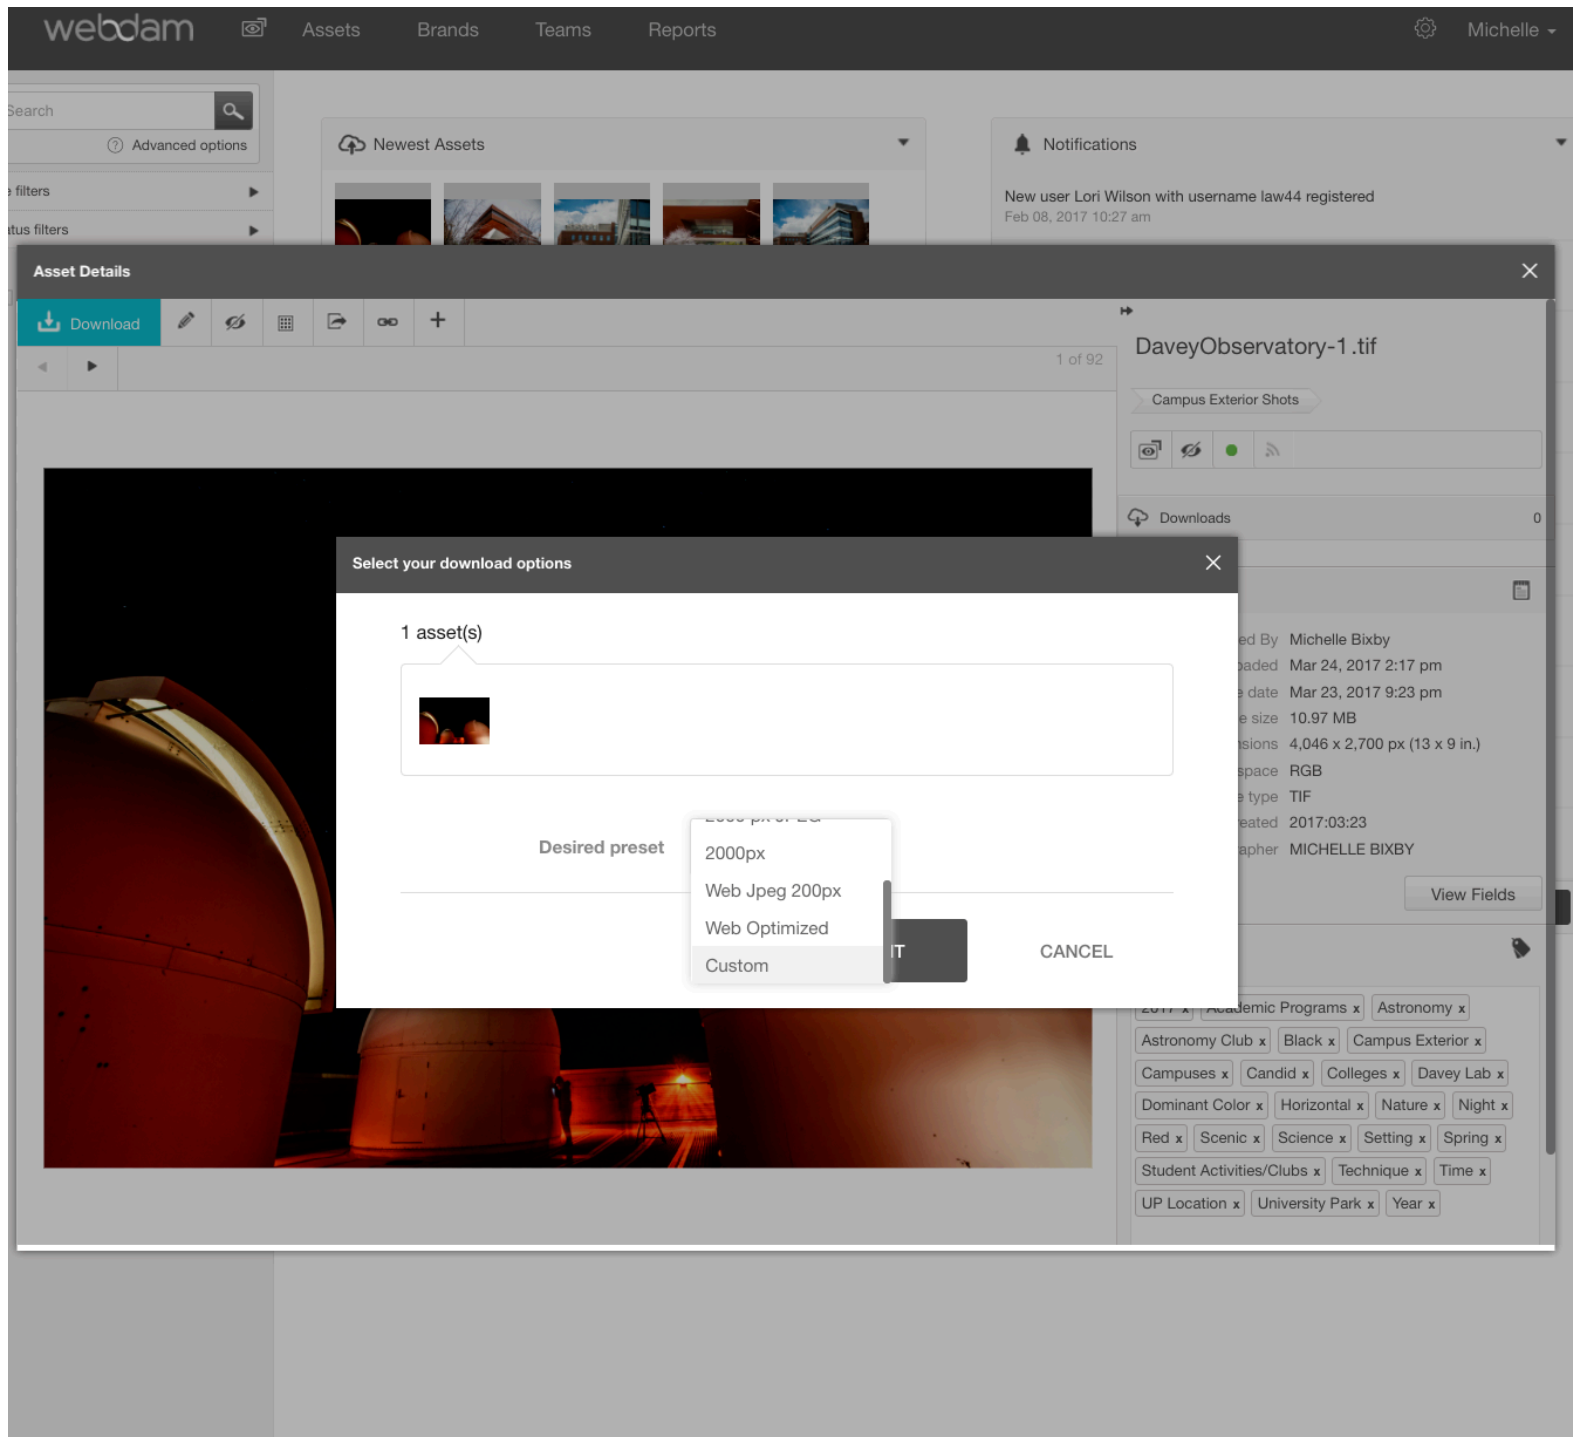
webdam Assets Brands Teams Reports Michelle

Search
Advanced options
filters
tus filters

Newest Assets

Notifications
New user Lori Wilson with username law44 registered
Feb 08, 2017 10:27 am

Asset Details

Download

1 of 92

DaveyObservatory-1.tif
Campus Exterior Shots

Downloads 0

ed By Michelle Bixby
aded Mar 24, 2017 2:17 pm
date Mar 23, 2017 9:23 pm
e size 10.97 MB
sions 4,046 x 2,700 px (13 x 9 in.)
space RGB
type TIF
eated 2017:03:23
apher MICHELLE BIXBY

View Fields

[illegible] Academic Programs x Astronomy x
Astronomy Club x Black x Campus Exterior x
Campuses x Candid x Colleges x Davey Lab x
Dominant Color x Horizontal x Nature x Night x
Red x Scenic x Science x Setting x Spring x
Student Activities/Clubs x Technique x Time x
UP Location x University Park x Year x

Select your download options

1 asset(s)

Desired preset
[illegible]
2000px
Web Jpeg 200px
Web Optimized
Custom

IT
CANCEL